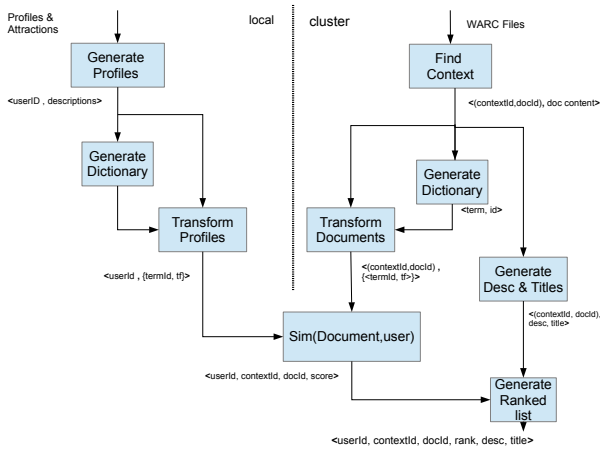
Profiles & Attractions

local

cluster

WARC Files

Generate Profiles

Find Context

<userID , descriptions>

<(contextId,docId), doc content>

Generate Dictionary

Generate Dictionary

<term, id>

Transform Profiles

Transform Documents

<userId , {termId, tf}>

<(contextId,docId) , {<termId, tf>}>

Generate Desc & Titles

<(contextId, docId), desc, title>

Sim(Document,user)

<userId, contextId, docId, score>

Generate Ranked list

<userId, contextId, docId, rank, desc, title>